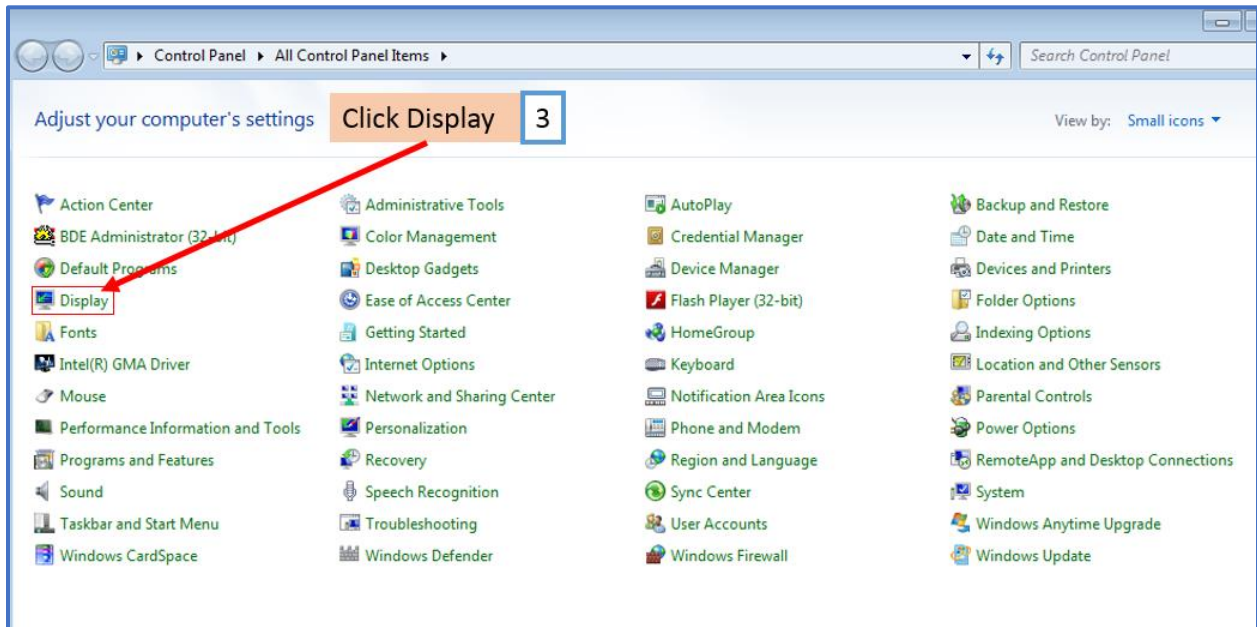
Control Panel ▸ All Control Panel Items ▸

Search Control Panel

Adjust your computer's settings

Click Display

3

View by: Small icons ▾

Action Center
BDE Administrator (32-bit)
Default Programs
Display
Fonts
Intel(R) GMA Driver
Mouse
Performance Information and Tools
Programs and Features
Sound
Taskbar and Start Menu
Windows CardSpace

Administrative Tools
Color Management
Desktop Gadgets
Ease of Access Center
Getting Started
Internet Options
Network and Sharing Center
Personalization
Recovery
Speech Recognition
Troubleshooting
Windows Defender

AutoPlay
Credential Manager
Device Manager
Flash Player (32-bit)
HomeGroup
Keyboard
Notification Area Icons
Phone and Modem
Region and Language
Sync Center
User Accounts
Windows Firewall

Backup and Restore
Date and Time
Devices and Printers
Folder Options
Indexing Options
Location and Other Sensors
Parental Controls
Power Options
RemoteApp and Desktop Connections
System
Windows Anytime Upgrade
Windows Update